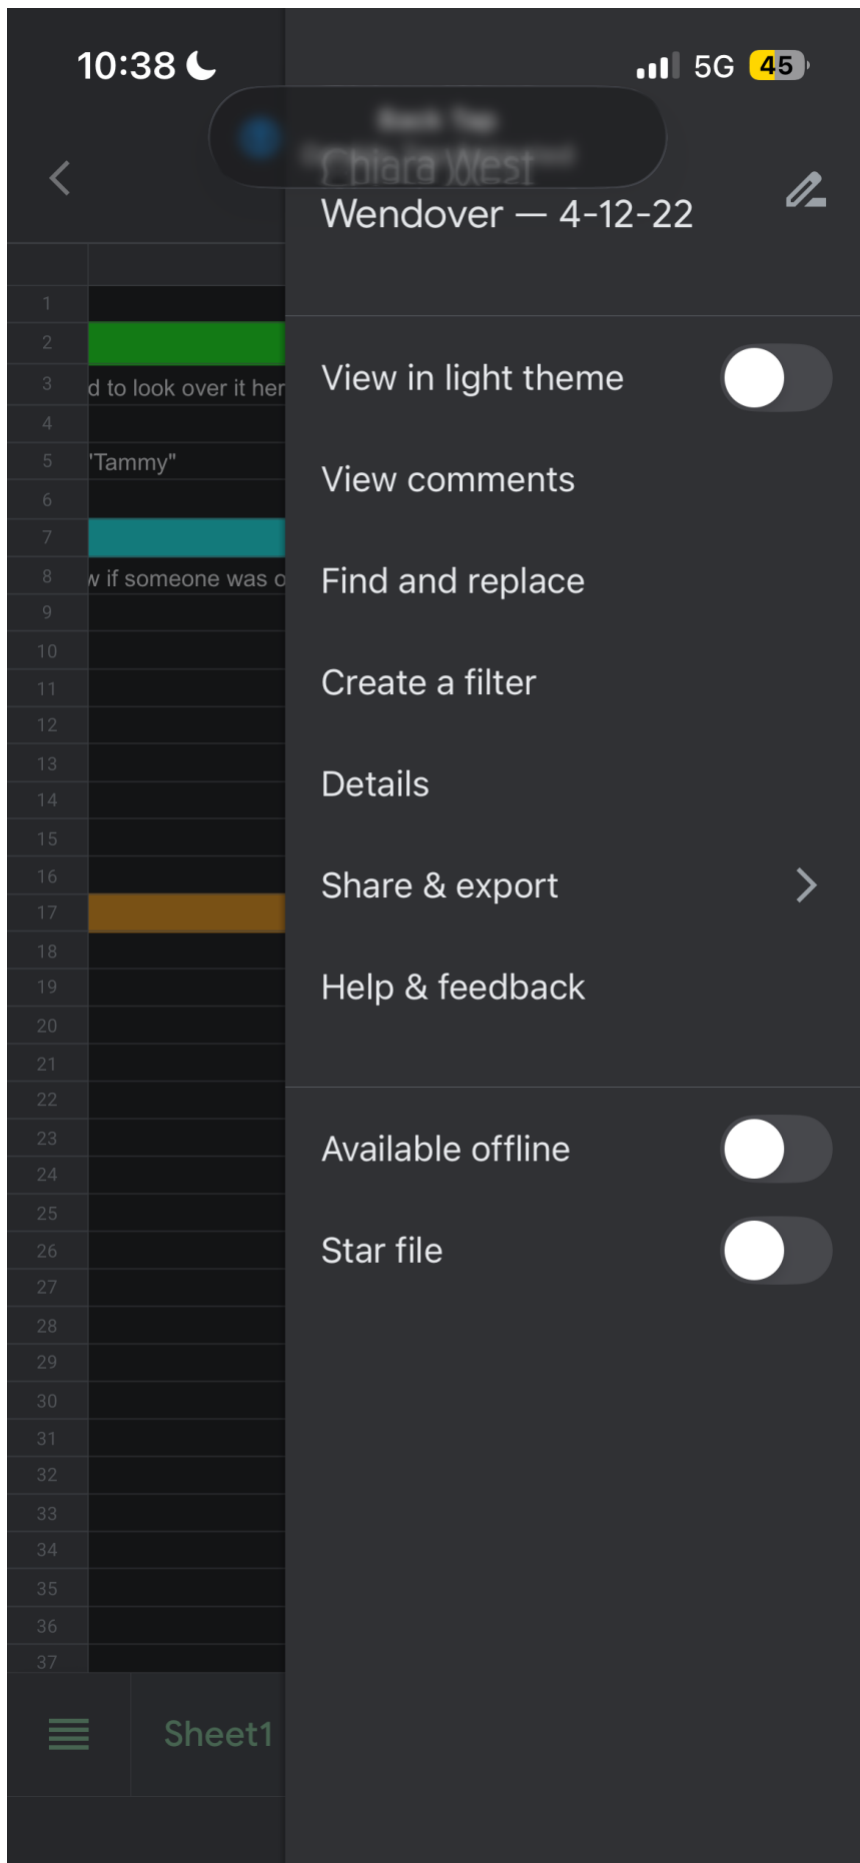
10:38

5G 45

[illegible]

Chiara West

Wendover — 4-12-22

1
2
3 d to look over it her
4
5 'Tammy"
6
7
8 v if someone was o
9
10
11
12
13
14
15
16
17
18
19
20
21
22
23
24
25
26
27
28
29
30
31
32
33
34
35
36
37

View in light theme

View comments

Find and replace

Create a filter

Details

Share & export

Help & feedback

Available offline

Star file

Sheet1